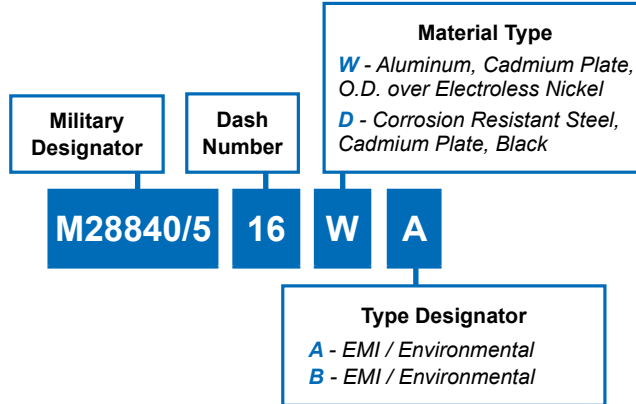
Material Type

W - Aluminum, Cadmium Plate, O.D. over Electroless Nickel

D - Corrosion Resistant Steel, Cadmium Plate, Black

Military Designator

Dash Number

M28840/5

16

W

A

Type Designator

A - EMI / Environmental

B - EMI / Environmental